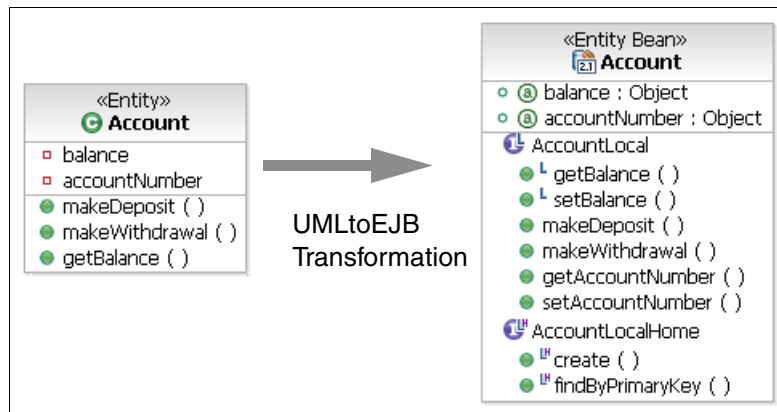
«Entity»
Account

balance
accountNumber

makeDeposit ( )
makeWithdrawal ( )
getBalance ( )

UMLtoEJB
Transformation

«Entity Bean»
2.1 Account

balance : Object
accountNumber : Object

AccountLocal
L getBalance ( )
L setBalance ( )
makeDeposit ( )
makeWithdrawal ( )
getAccountNumber ( )
setAccountNumber ( )
AccountLocalHome
LH create ( )
LH findByPrimaryKey ( )